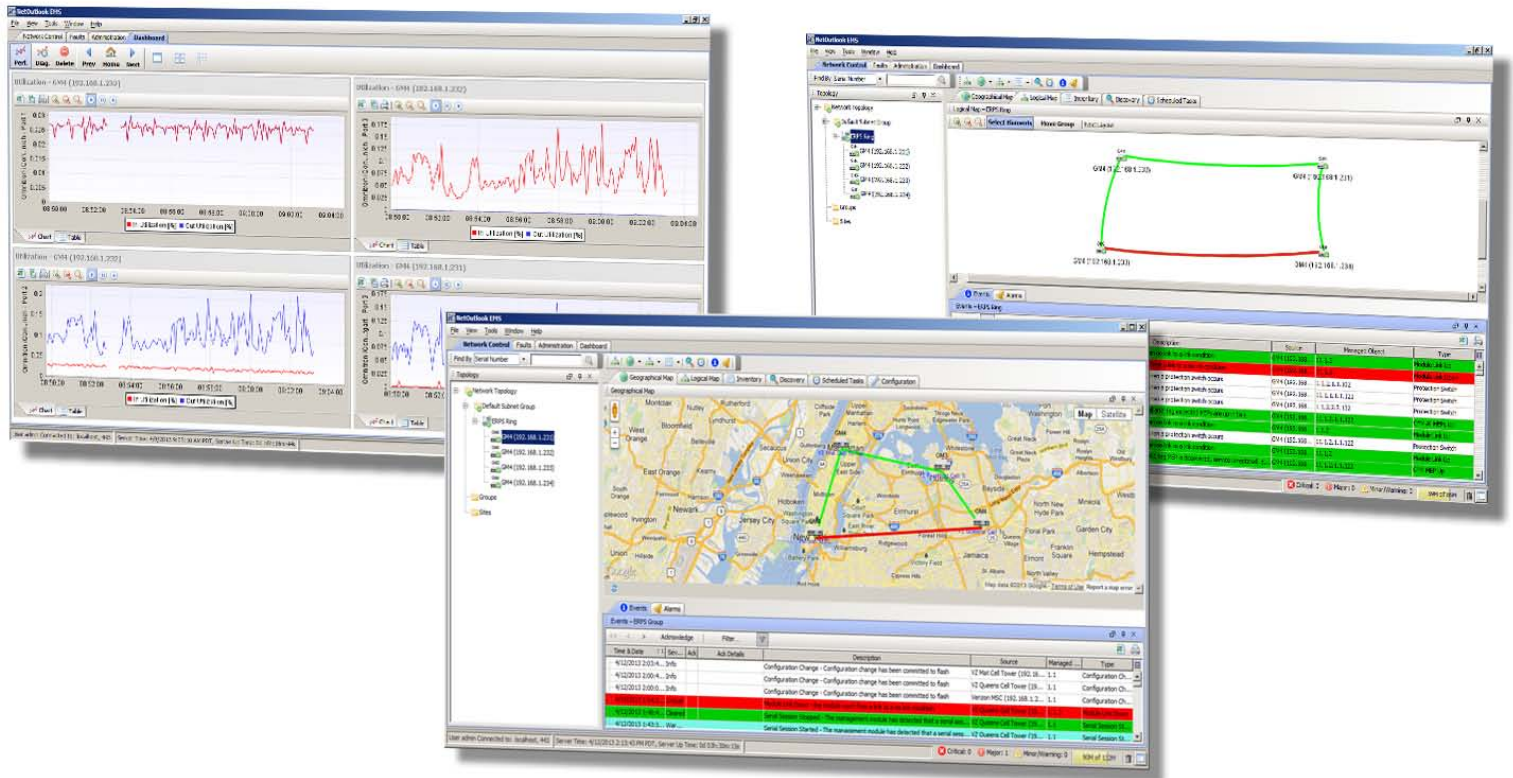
NetOutlook EMS

File View Tools Window Help

Network Control Faults Administration Dashboard

Perf. Diag. Delete Prev Home Next

Utilization - GM4 (192.168.1.233)

Chart Table

In Utilization [%] Out Utilization [%]

Utilization - GM4 (192.168.1.232)

Utilization - GM4 (192.168.1.232)

Utilization - GM4 (192.168.1.231)

NetOutlook EMS

File View Tools Window Help

Network Control Faults Administration Dashboard

Find By Serial Number

Topology

Network Topology

Default Subnet Group

ERPS Ring

GM4 (192.168.1.231)

GM4 (192.168.1.232)

GM4 (192.168.1.233)

GM4 (192.168.1.234)

Groups

Sites

Geographical Map Logical Map Inventory Discovery Scheduled Tasks

Logical Map - ERPS Ring

Select Elements Move Group

GM4 (192.168.1.232)

GM4 (192.168.1.231)

GM4 (192.168.1.233)

GM4 (192.168.1.234)

Events Alarms

Description Source Managed Object Type

Critical: 0 Major: 0 Minor/Warning: 0

NetOutlook EMS

File View Tools Window Help

Network Control Faults Administration Dashboard

Find By Serial Number

Topology

Network Topology

Default Subnet Group

ERPS Ring

GM4 (192.168.1.231)

GM4 (192.168.1.232)

GM4 (192.168.1.233)

GM4 (192.168.1.234)

Groups

Sites

Geographical Map Logical Map Inventory Discovery Scheduled Tasks Configuration

Geographical Map

Map Satellite

Map data ©2013 Google Terms of Use Report a map error

Events Alarms

Events - ERPS Group

Acknowledge Filter...

| Time & Date | Sev... | Ack | Ack Details | Description | Source | Managed... | Type |
|---|---|---|---|---|---|---|---|
| 4/12/2013 2:03:4... | Info | | | Configuration Change - Configuration change has been committed to flash | VZ Main Cell Tower (192.16... | 1.1 | Configuration Ch... |
| 4/12/2013 2:00:0... | Info | | | Configuration Change - Configuration change has been committed to flash | VZ Queens Cell Tower (19... | 1.1 | Configuration Ch... |
| 4/12/2013 2:00:0... | Info | | | Configuration Change - Configuration change has been committed to flash | Verizon MSC (192.168.1.2... | 1.1 | Configuration Ch... |
| | | | | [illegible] | | | |
| 4/12/2013 1:48:0... | Cleared | | | Serial Session Stopped - The management module has detected that a serial ses... | VZ Queens Cell Tower (19... | 1.1 | Serial Session St... |
| 4/12/2013 1:43:5... | War... | | | Serial Session Started - The management module has detected that a serial sess... | VZ Queens Cell Tower (19... | 1.1 | Serial Session St... |

User admin Connected to: localhost, 443 Server Time: 4/12/2013 2:13:43 PM PDT, Server Up Time: 0d 03h:30m:13s

Critical: 0 Major: 1 Minor/Warning: 0